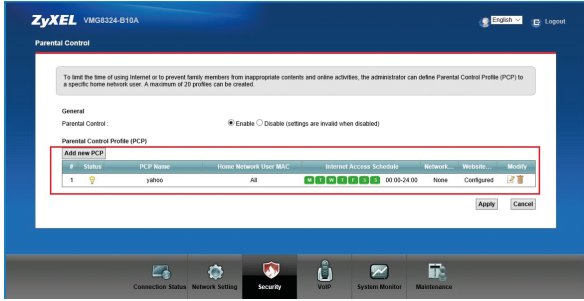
ZyXEL VMG8324-B10A

English Logout

Parental Control

To limit the time of using Internet or to prevent family members from inappropriate contents and online activities, the administrator can define Parental Control Profile (PCP) to a specific home network user. A maximum of 20 profiles can be created.

General

Parental Control : Enable Disable (settings are invalid when disabled)

Parental Control Profile (PCP)

Add new PCP

| # | Status | PCP Name | Home Network User MAC | Internet Access Schedule | Network... | Website... | Modify |
|---|---|---|---|---|---|---|---|
| 1 | | yahoo | All | M T W T F S S 00:00-24:00 | None | Configured | |

Apply Cancel

Connection Status Network Setting Security VoIP System Monitor Maintenance